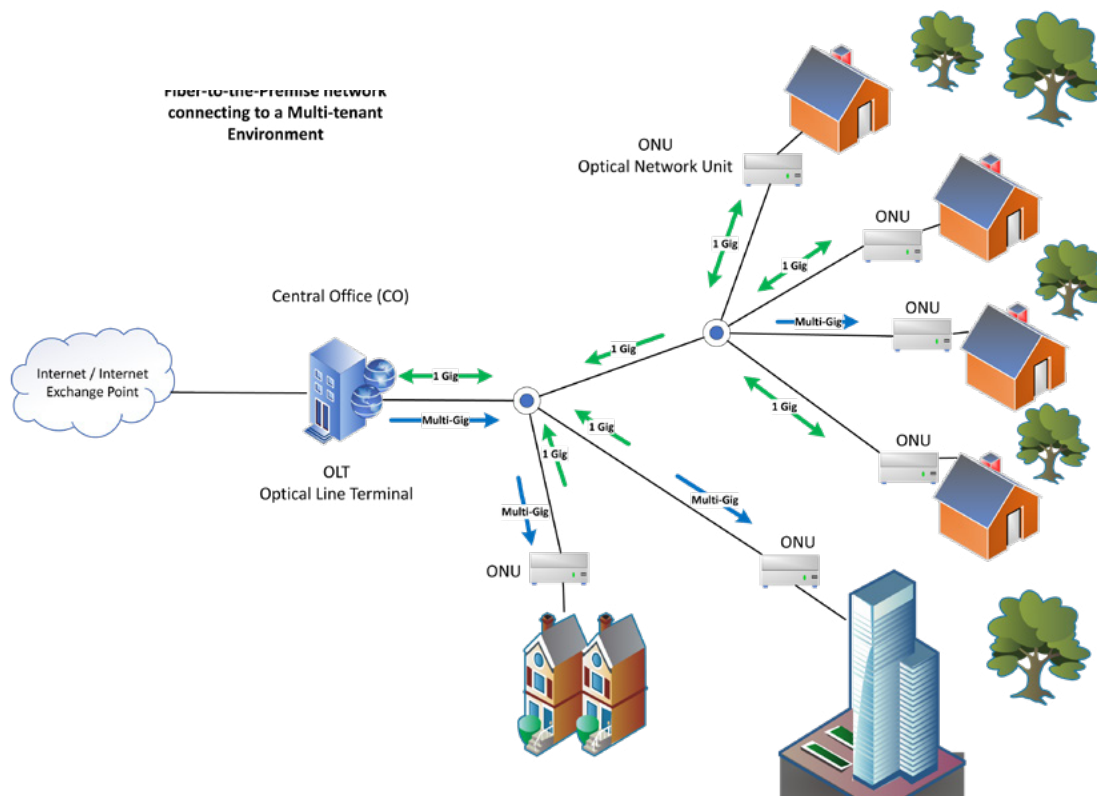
Fiber-to-the-Premise network connecting to a Multi-tenant Environment

ONU
Optical Network Unit

1 Gig

ONU

1 Gig

ONU

Multi-Gig

Central Office (CO)

1 Gig

Internet / Internet Exchange Point

1 Gig

Multi-Gig

1 Gig

1 Gig

ONU

1 Gig

OLT
Optical Line Terminal

Multi-Gig

Multi-Gig

ONU

ONU